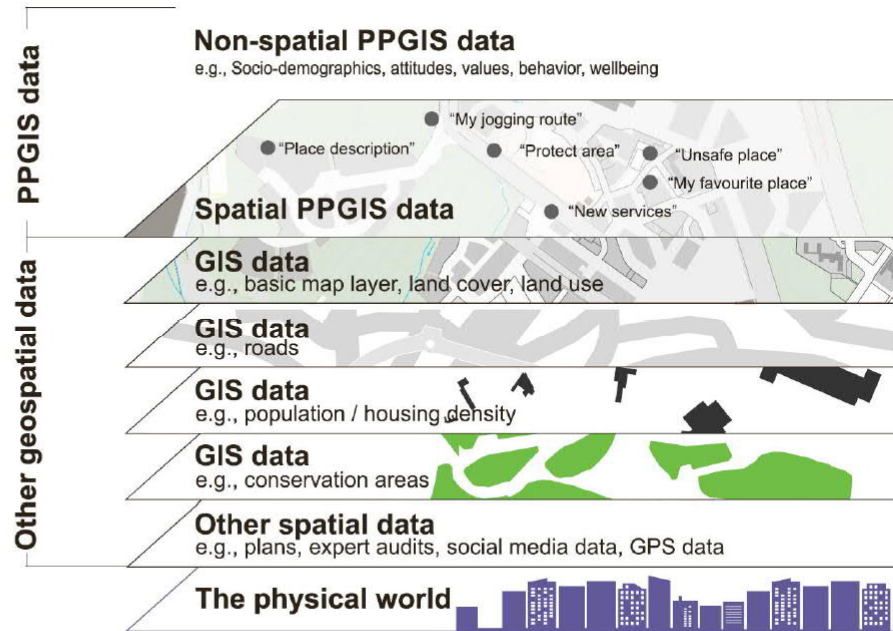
PPGIS data

Non-spatial PPGIS data
e.g., Socio-demographics, attitudes, values, behavior, wellbeing

"My jogging route"
"Place description"
"Protect area"
"Unsafe place"
"My favourite place"
"New services"

Spatial PPGIS data

Other geospatial data

GIS data
e.g., basic map layer, land cover, land use

GIS data
e.g., roads

GIS data
e.g., population / housing density

GIS data
e.g., conservation areas

Other spatial data
e.g., plans, expert audits, social media data, GPS data

The physical world